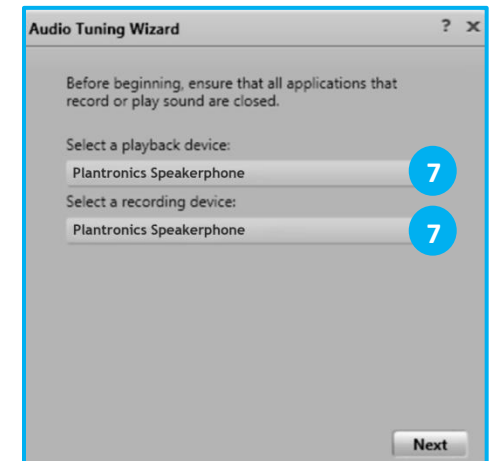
Audio Tuning Wizard ? ×

Before beginning, ensure that all applications that record or play sound are closed.

Select a playback device:

Plantronics Speakerphone

7

Select a recording device:

Plantronics Speakerphone

7

Next